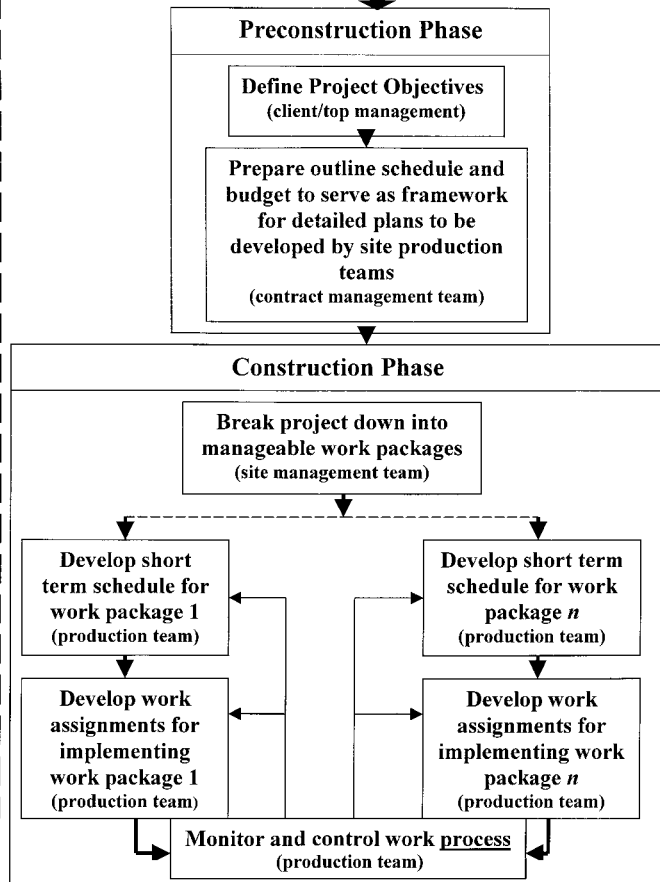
Preconstruction Phase

Define Project Objectives
(client/top management)

Prepare outline schedule and budget to serve as framework for detailed plans to be developed by site production teams
(contract management team)

Construction Phase

Break project down into manageable work packages
(site management team)

Develop short term schedule for work package 1
(production team)

Develop short term schedule for work package $n$
(production team)

Develop work assignments for implementing work package 1
(production team)

Develop work assignments for implementing work package $n$
(production team)

Monitor and control work process
(production team)